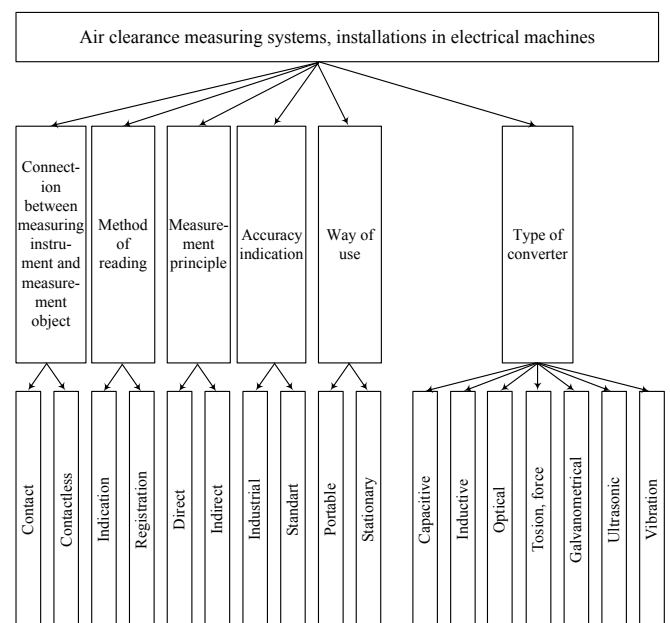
Air clearance measuring systems, installations in electrical machines

Connection between measuring instrument and measurement object

Method of reading

Measurement principle

Accuracy indication

Way of use

Type of converter

Contact

Contactless

Indication

Registration

Direct

Indirect

Industrial

Standart

Portable

Stationary

Capacitive

Inductive

Optical

Tosion, force

Galvanometrical

Ultrasonic

Vibration